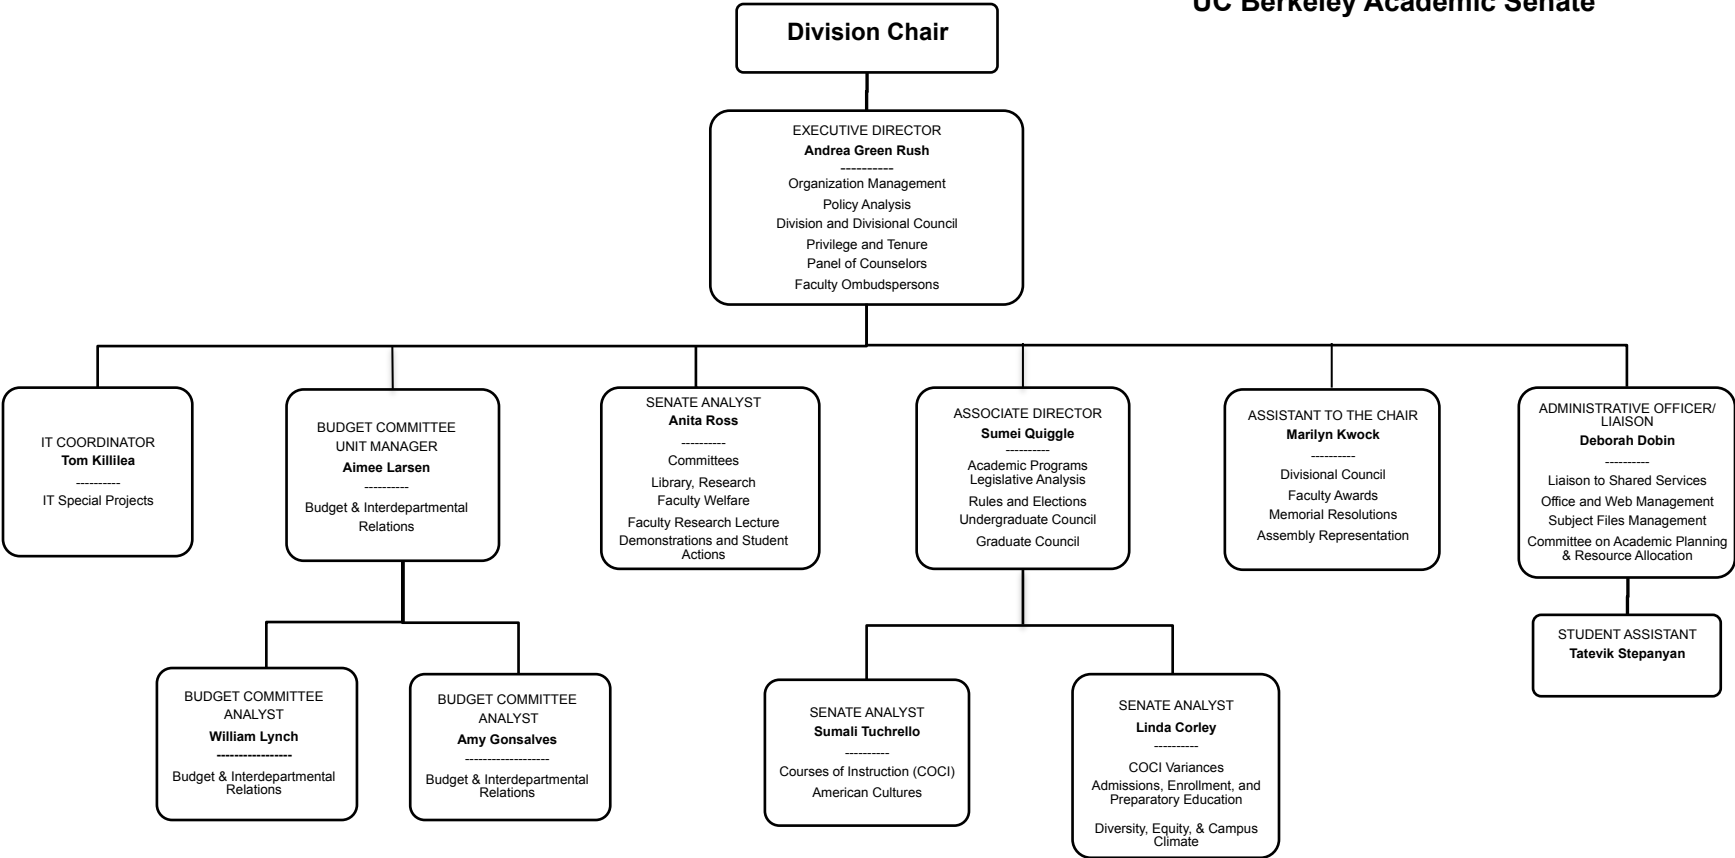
UC Berkeley Academic Senate

Division Chair

EXECUTIVE DIRECTOR
Andrea Green Rush
----------
Organization Management
Policy Analysis
Division and Divisional Council
Privilege and Tenure
Panel of Counselors
Faculty Ombudspersons

IT COORDINATOR
Tom Killilea
----------
IT Special Projects

BUDGET COMMITTEE UNIT MANAGER
Aimee Larsen
----------
Budget & Interdepartmental Relations

SENATE ANALYST
Anita Ross
----------
Committees
Library, Research
Faculty Welfare
Faculty Research Lecture
Demonstrations and Student Actions

ASSOCIATE DIRECTOR
Sumei Quiggle
----------
Academic Programs
Legislative Analysis
Rules and Elections
Undergraduate Council
Graduate Council

ASSISTANT TO THE CHAIR
Marilyn Kwock
----------
Divisional Council
Faculty Awards
Memorial Resolutions
Assembly Representation

ADMINISTRATIVE OFFICER/ LIAISON
Deborah Dobin
----------
Liaison to Shared Services
Office and Web Management
Subject Files Management
Committee on Academic Planning & Resource Allocation

STUDENT ASSISTANT
Tatevik Stepanyan

BUDGET COMMITTEE ANALYST
William Lynch
-----------------
Budget & Interdepartmental Relations

BUDGET COMMITTEE ANALYST
Amy Gonsalves
-------------------
Budget & Interdepartmental Relations

SENATE ANALYST
Sumali Tuchrello
----------
Courses of Instruction (COCI)
American Cultures

SENATE ANALYST
Linda Corley
----------
COCI Variances
Admissions, Enrollment, and Preparatory Education
Diversity, Equity, & Campus Climate